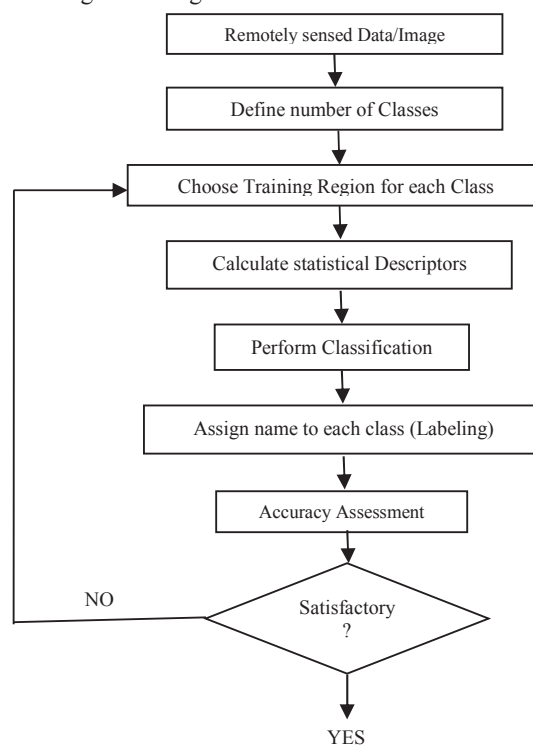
Remotely sensed Data/Image

Define number of Classes

Choose Training Region for each Class

Calculate statistical Descriptors

Perform Classification

Assign name to each class (Labeling)

Accuracy Assessment

NO

Satisfactory ?

YES